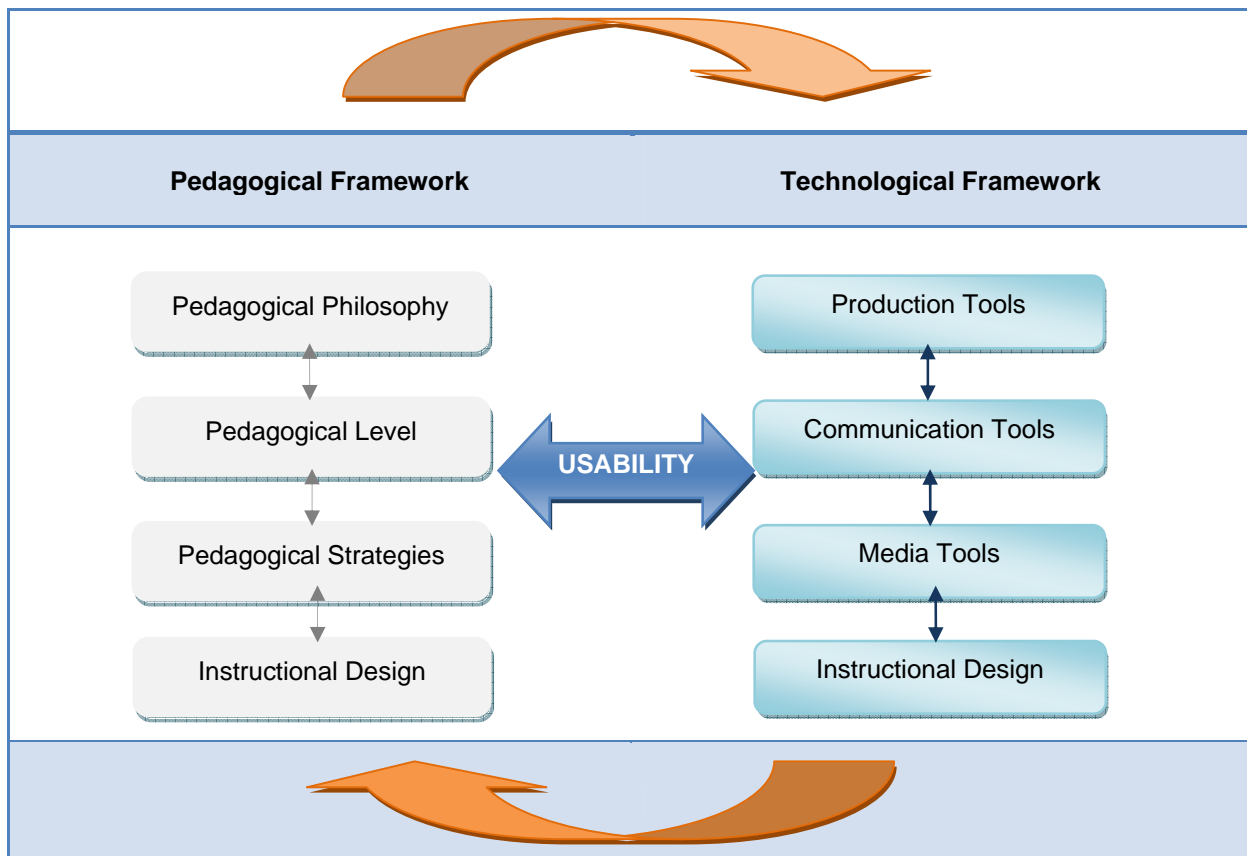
| Pedagogical Framework | Technological Framework |
|---|---|

Pedagogical Philosophy

Pedagogical Level

Pedagogical Strategies

Instructional Design

USABILITY

Production Tools

Communication Tools

Media Tools

Instructional Design